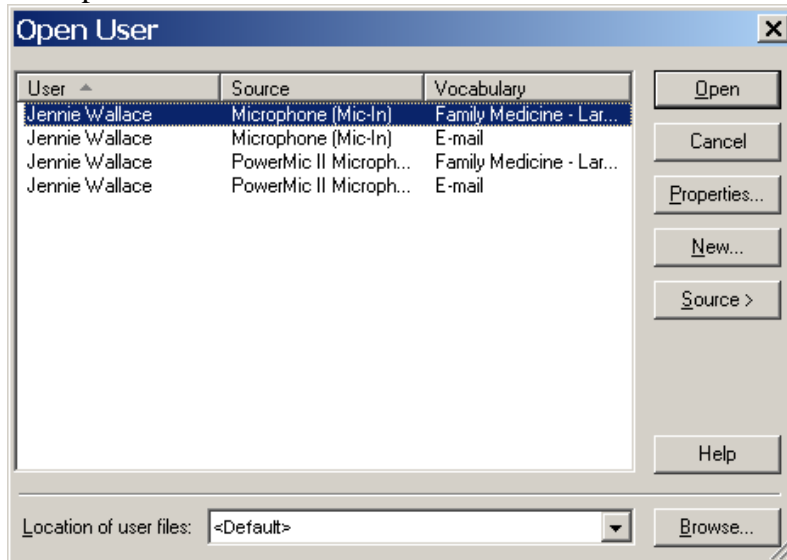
Open User

| User | Source | Vocabulary |
|---|---|---|
| Jennie Wallace | Microphone (Mic-In) | Family Medicine - Lar... |
| Jennie Wallace | Microphone (Mic-In) | E-mail |
| Jennie Wallace | PowerMic II Microph... | Family Medicine - Lar... |
| Jennie Wallace | PowerMic II Microph... | E-mail |

Open
Cancel
Properties...
New...
Source >
Help

Location of user files: <Default>
Browse...